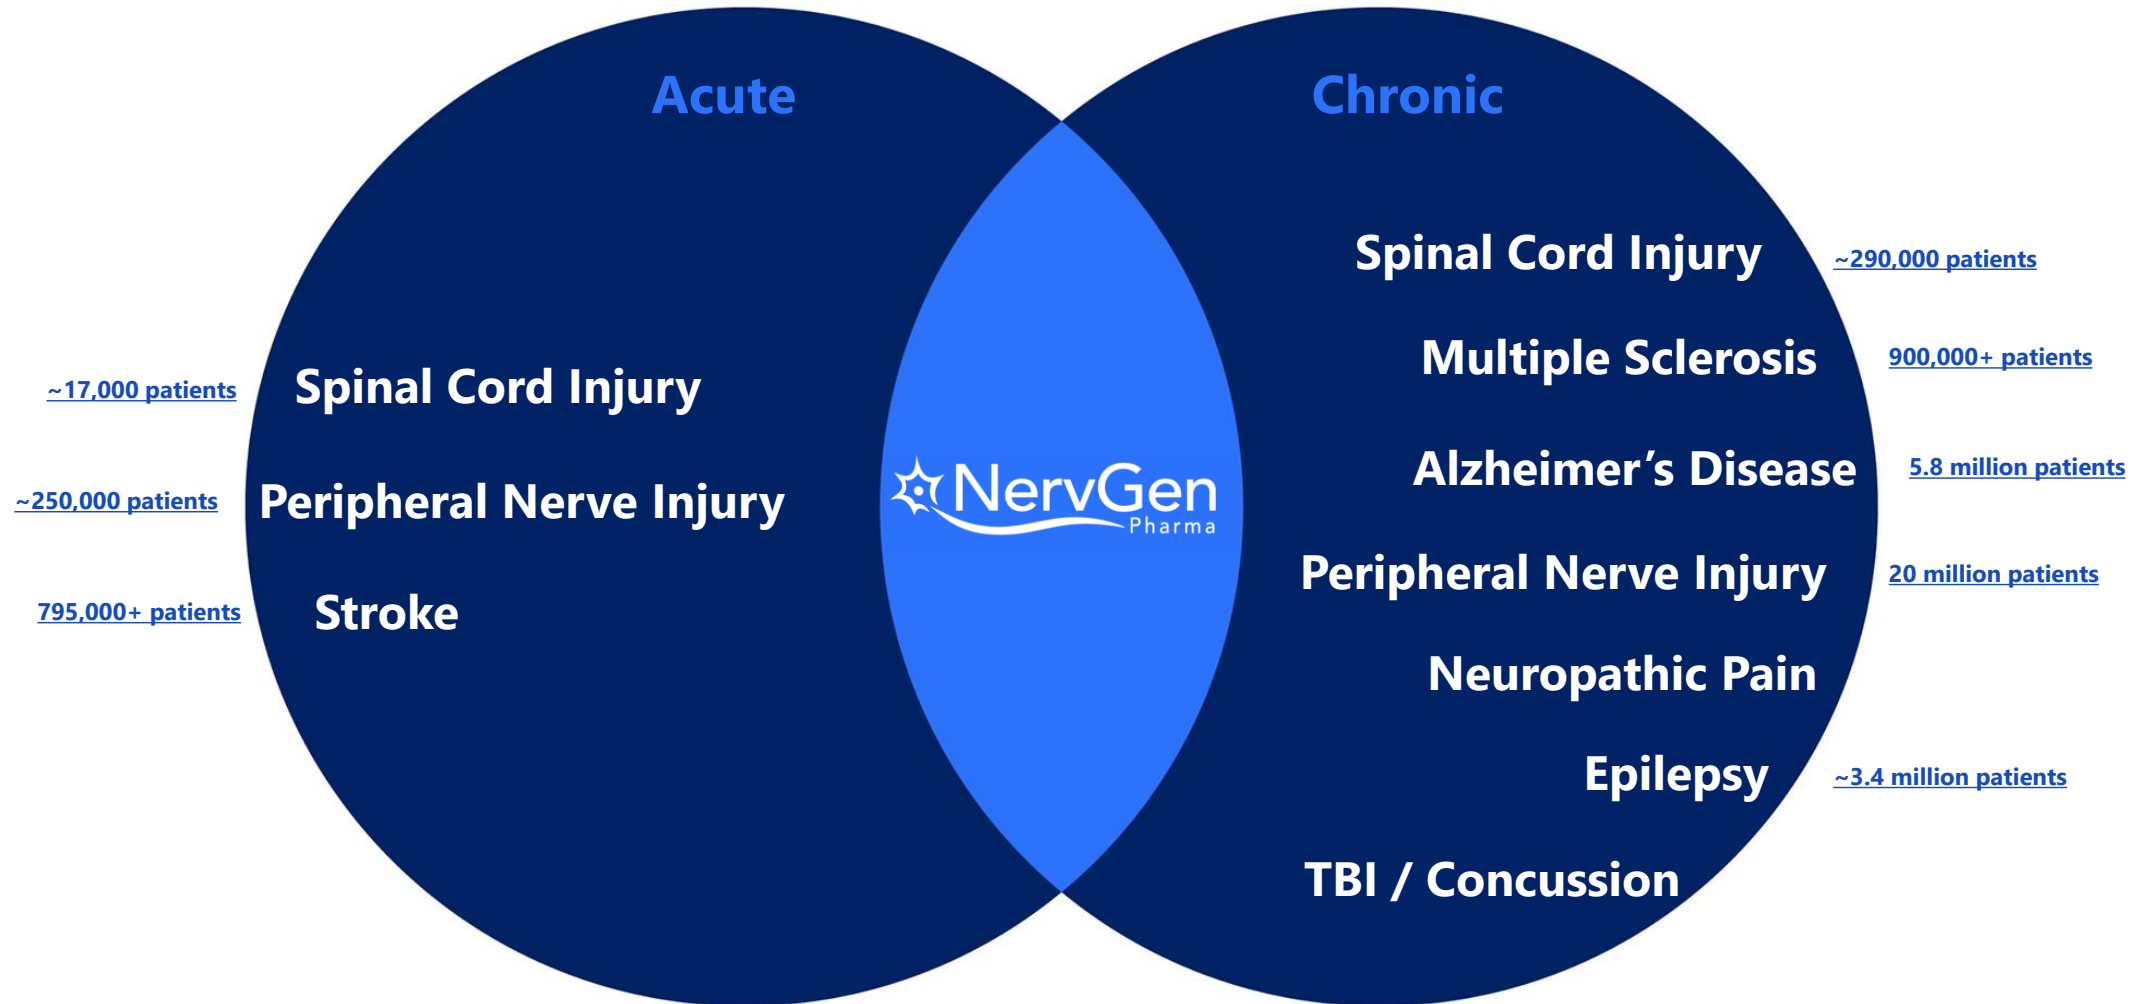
Acute

~17,000 patients Spinal Cord Injury

~250,000 patients Peripheral Nerve Injury

795,000+ patients Stroke

NervGen Pharma

Chronic

Spinal Cord Injury ~290,000 patients

Multiple Sclerosis 900,000+ patients

Alzheimer's Disease 5.8 million patients

Peripheral Nerve Injury 20 million patients

Neuropathic Pain

Epilepsy ~3.4 million patients

TBI / Concussion